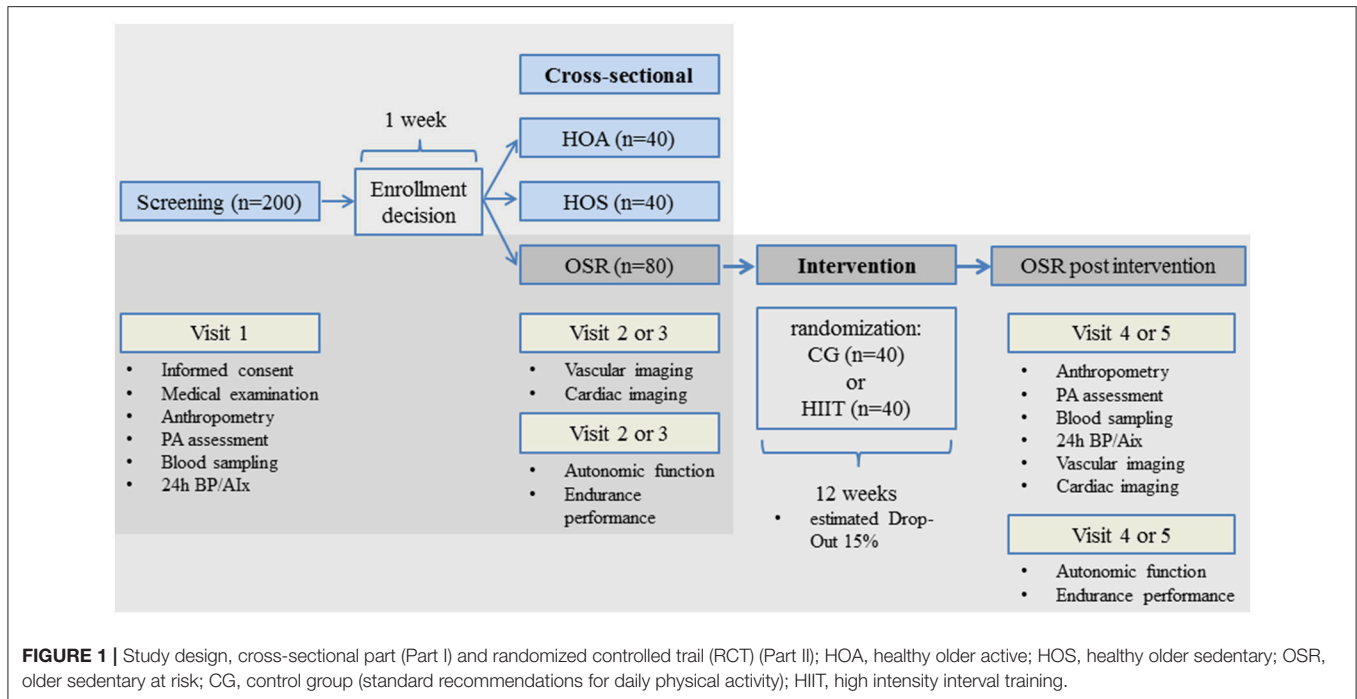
Cross-sectional

1 week

HOA (n=40)

Screening (n=200)

Enrollment decision

HOS (n=40)

OSR (n=80)

Intervention

OSR post intervention

Visit 1

- Informed consent
- Medical examination
- Anthropometry
- PA assessment
- Blood sampling
- 24h BP/AIx

Visit 2 or 3

- Vascular imaging
- Cardiac imaging

Visit 2 or 3

- Autonomic function
- Endurance performance

randomization: CG (n=40) or HIIT (n=40)

12 weeks

- estimated Drop-Out 15%

Visit 4 or 5

- Anthropometry
- PA assessment
- Blood sampling
- 24h BP/Aix
- Vascular imaging
- Cardiac imaging

Visit 4 or 5

- Autonomic function
- Endurance performance

**FIGURE 1 |** Study design, cross-sectional part (Part I) and randomized controlled trail (RCT) (Part II); HOA, healthy older active; HOS, healthy older sedentary; OSR, older sedentary at risk; CG, control group (standard recommendations for daily physical activity); HIIT, high intensity interval training.